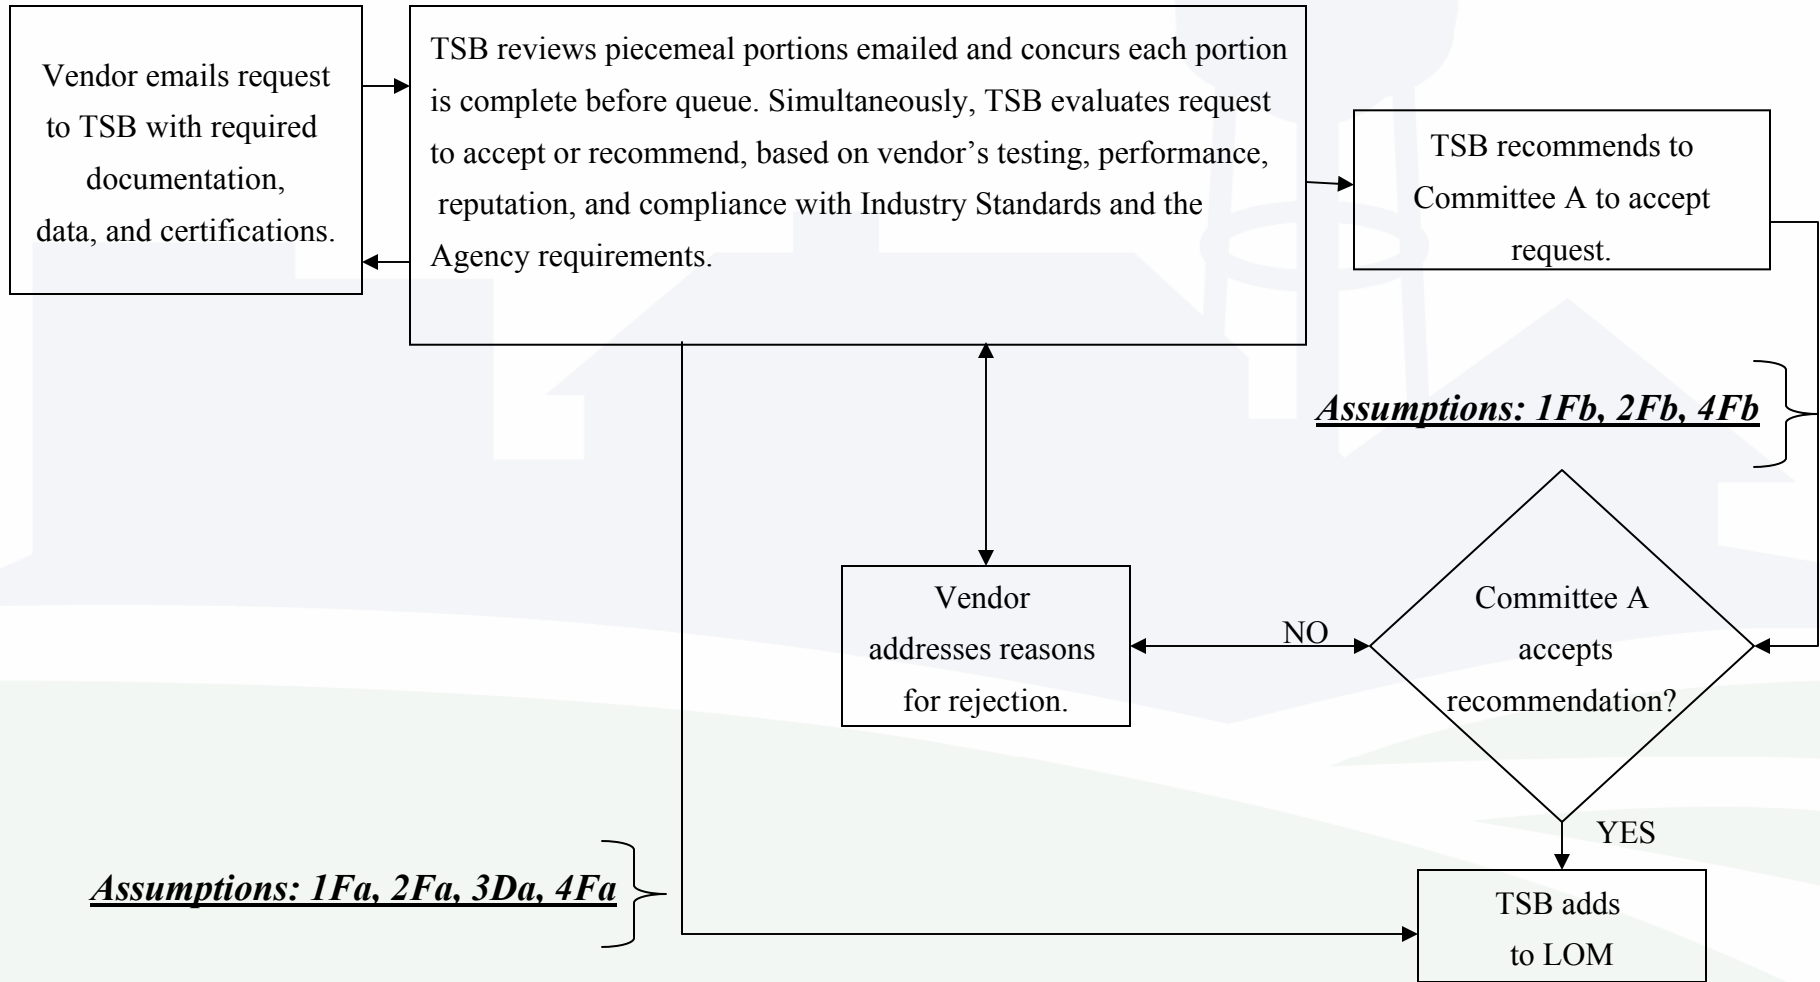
Vendor emails request to TSB with required documentation, data, and certifications.

TSB reviews piecemeal portions emailed and concurs each portion is complete before queue. Simultaneously, TSB evaluates request to accept or recommend, based on vendor's testing, performance, reputation, and compliance with Industry Standards and the Agency requirements.

TSB recommends to Committee A to accept request.

Assumptions: 1Fb, 2Fb, 4Fb

Vendor addresses reasons for rejection.

NO

Committee A accepts recommendation?

YES

Assumptions: 1Fa, 2Fa, 3Da, 4Fa

TSB adds to LOM